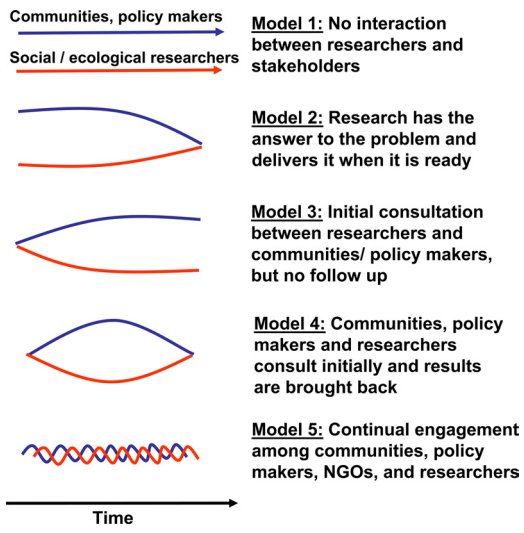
Communities, policy makers

Social / ecological researchers

Model 1: No interaction between researchers and stakeholders

Model 2: Research has the answer to the problem and delivers it when it is ready

Model 3: Initial consultation between researchers and communities/ policy makers, but no follow up

Model 4: Communities, policy makers and researchers consult initially and results are brought back

Model 5: Continual engagement among communities, policy makers, NGOs, and researchers

Time